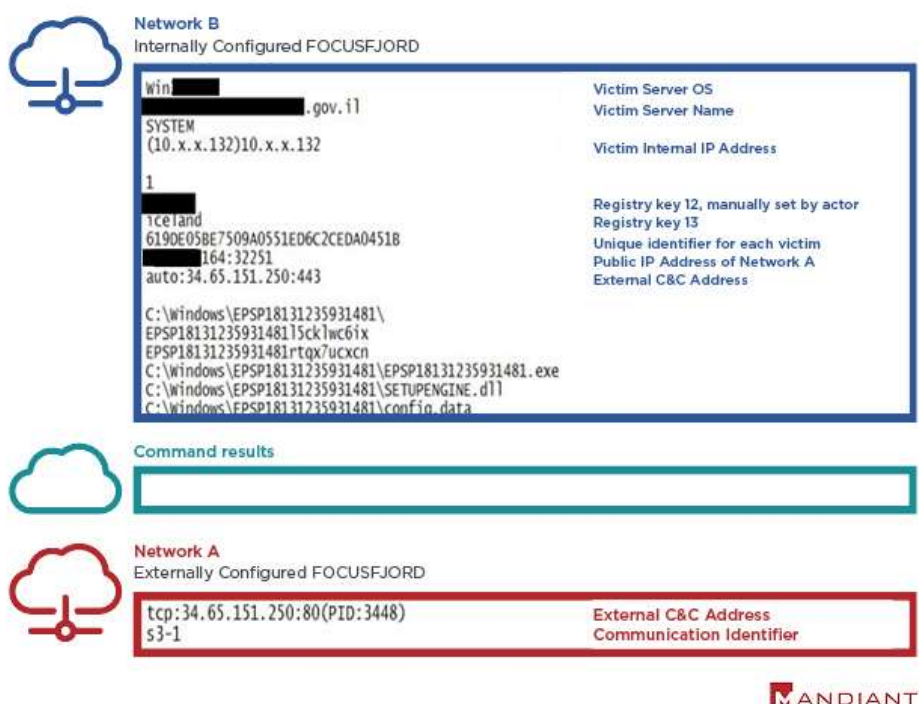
Network B
Internally Configured FOCUSFJORD

Win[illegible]
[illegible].gov.il
SYSTEM
(10.x.x.132)10.x.x.132

1
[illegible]
iceland
619DE05BE7509A0551ED6C2CEDA0451B
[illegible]164:32251
auto:34.65.151.250:443

C:\Windows\EPSP18131235931481\
EPSP18131235931481l5cklwc6ix
EPSP18131235931481rtqx7ucxcn
C:\Windows\EPSP18131235931481\EPSP18131235931481.exe
C:\Windows\EPSP18131235931481\SETUPENGINE.dll
C:\Windows\EPSP18131235931481\config.data

Victim Server OS
Victim Server Name

Victim Internal IP Address

Registry key 12, manually set by actor
Registry key 13
Unique identifier for each victim
Public IP Address of Network A
External C&C Address

Command results

Network A
Externally Configured FOCUSFJORD

tcp:34.65.151.250:80(PID:3448)
s3-1

External C&C Address
Communication Identifier

MANDIANT